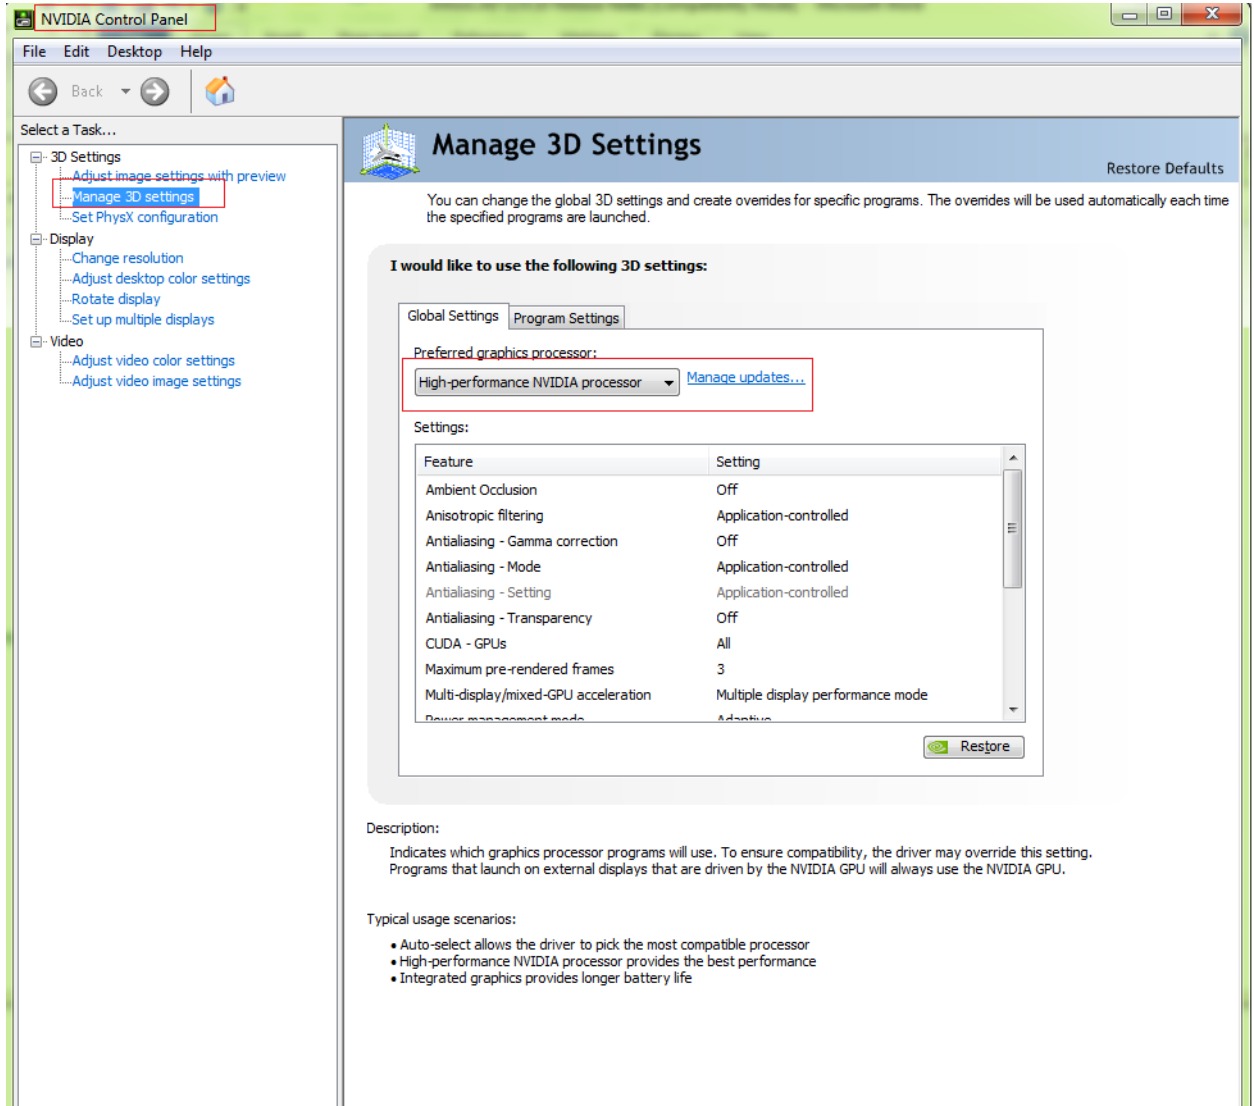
NVIDIA Control Panel

File Edit Desktop Help

Back

Select a Task...

3D Settings
Adjust image settings with preview
Manage 3D settings
Set PhysX configuration
Display
Change resolution
Adjust desktop color settings
Rotate display
Set up multiple displays
Video
Adjust video color settings
Adjust video image settings

Manage 3D Settings

Restore Defaults

You can change the global 3D settings and create overrides for specific programs. The overrides will be used automatically each time the specified programs are launched.

I would like to use the following 3D settings:

Global Settings | Program Settings

Preferred graphics processor:

High-performance NVIDIA processor

Manage updates...

Settings:

| Feature | Setting |
|---|---|
| Ambient Occlusion | Off |
| Anisotropic filtering | Application-controlled |
| Antialiasing - Gamma correction | Off |
| Antialiasing - Mode | Application-controlled |
| Antialiasing - Setting | Application-controlled |
| Antialiasing - Transparency | Off |
| CUDA - GPUs | All |
| Maximum pre-rendered frames | 3 |
| Multi-display/mixed-GPU acceleration | Multiple display performance mode |
| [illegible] | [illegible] |

Restore

Description:

Indicates which graphics processor programs will use. To ensure compatibility, the driver may override this setting. Programs that launch on external displays that are driven by the NVIDIA GPU will always use the NVIDIA GPU.

Typical usage scenarios:

• Auto-select allows the driver to pick the most compatible processor
• High-performance NVIDIA processor provides the best performance
• Integrated graphics provides longer battery life